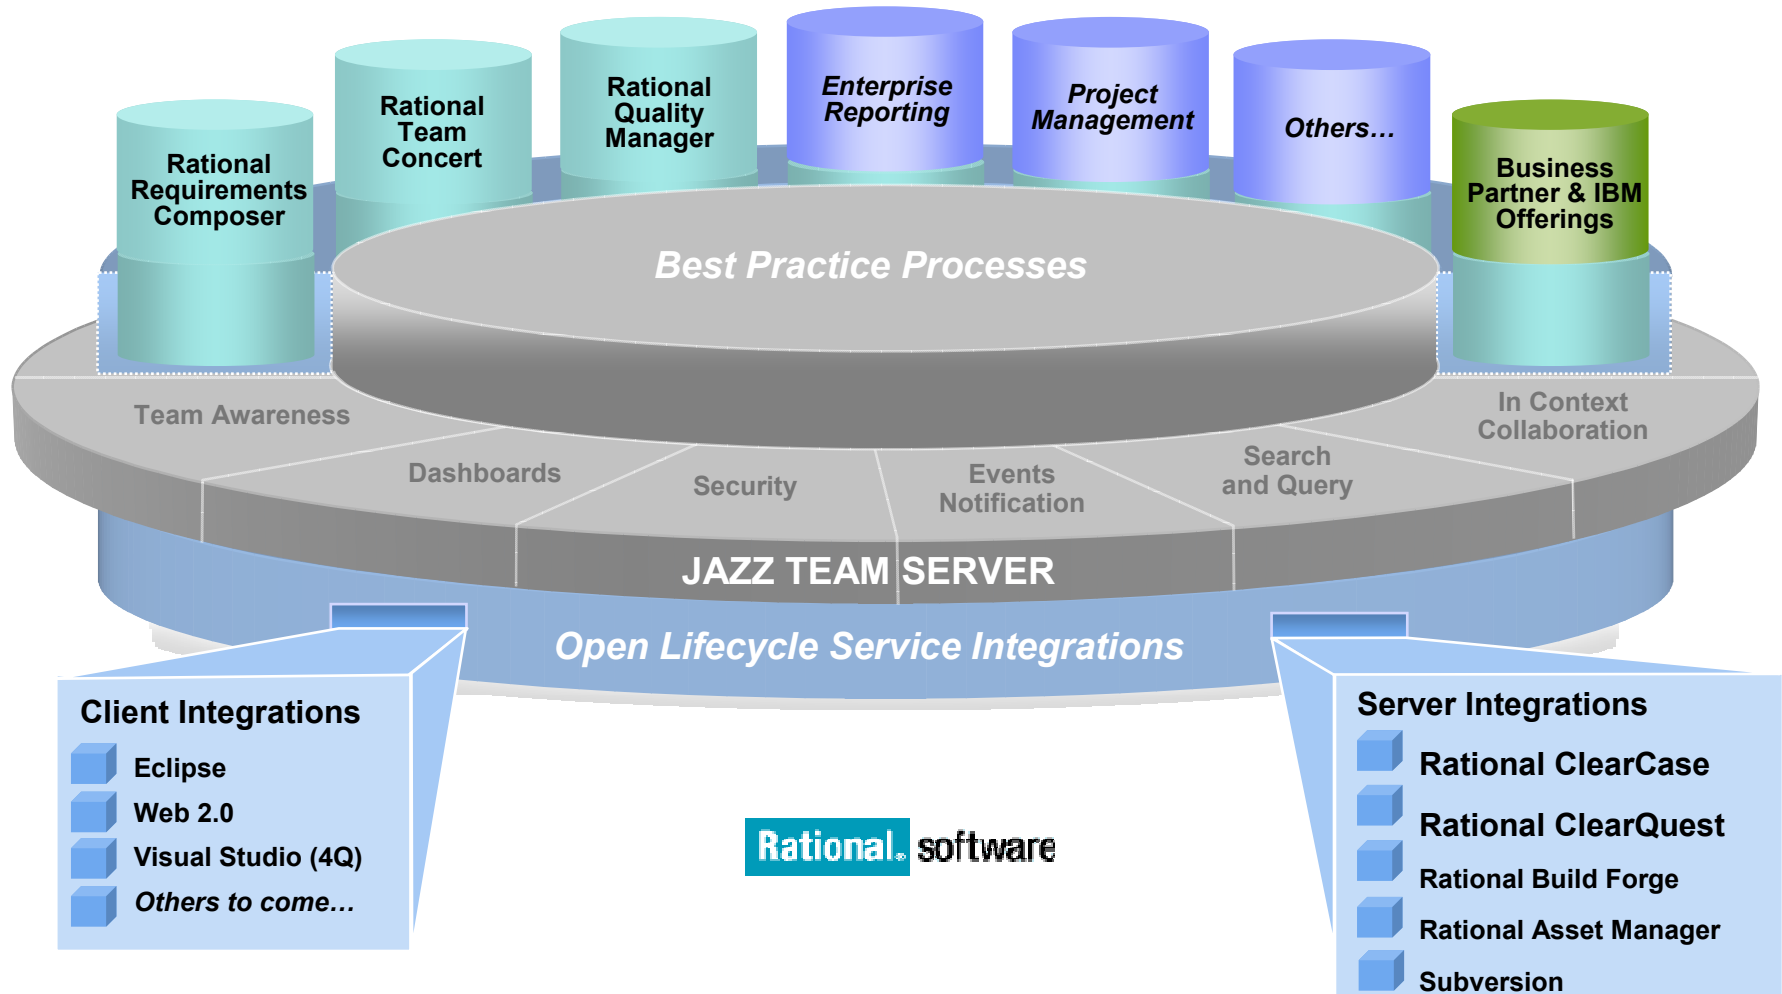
Rational Requirements Composer

Rational Team Concert

Rational Quality Manager

Enterprise Reporting

Project Management

Others…

Business Partner & IBM Offerings

Best Practice Processes

Team Awareness

Dashboards

Security

Events Notification

Search and Query

In Context Collaboration

JAZZ TEAM SERVER

Open Lifecycle Service Integrations

Client Integrations

Eclipse

Web 2.0

Visual Studio (4Q)

Others to come…

Rational. software

Server Integrations

Rational ClearCase

Rational ClearQuest

Rational Build Forge

Rational Asset Manager

Subversion